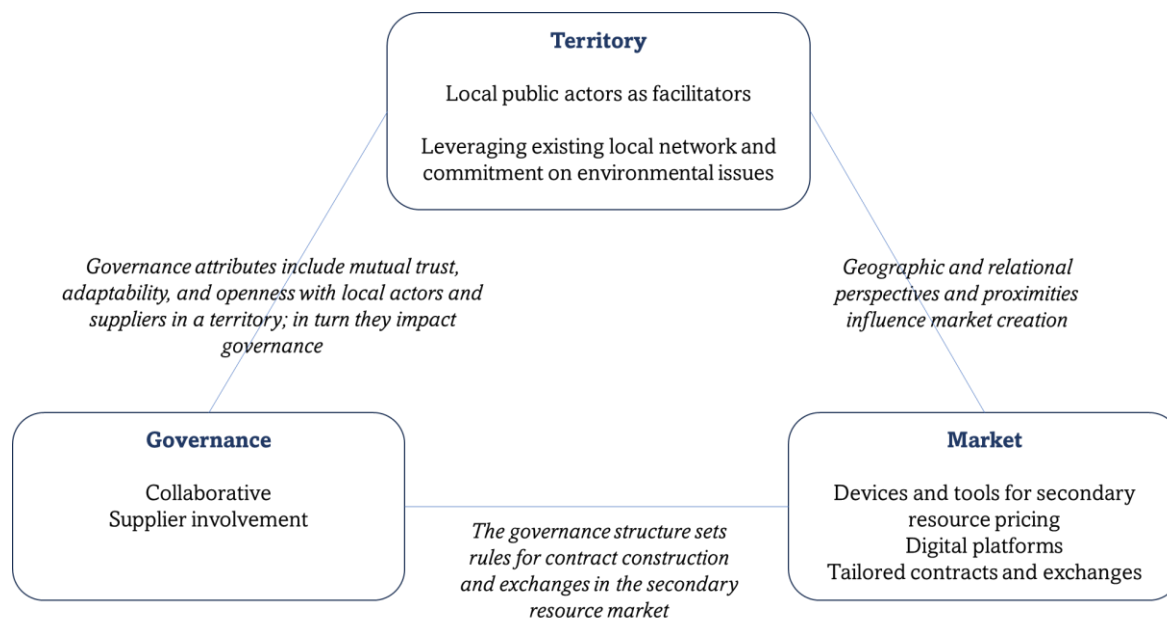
Territory

Local public actors as facilitators

Leveraging existing local network and commitment on environmental issues

Governance attributes include mutual trust, adaptability, and openness with local actors and suppliers in a territory; in turn they impact governance

Geographic and relational perspectives and proximities influence market creation

Governance

Collaborative
Supplier involvement

Market

Devices and tools for secondary resource pricing
Digital platforms
Tailored contracts and exchanges

The governance structure sets rules for contract construction and exchanges in the secondary resource market